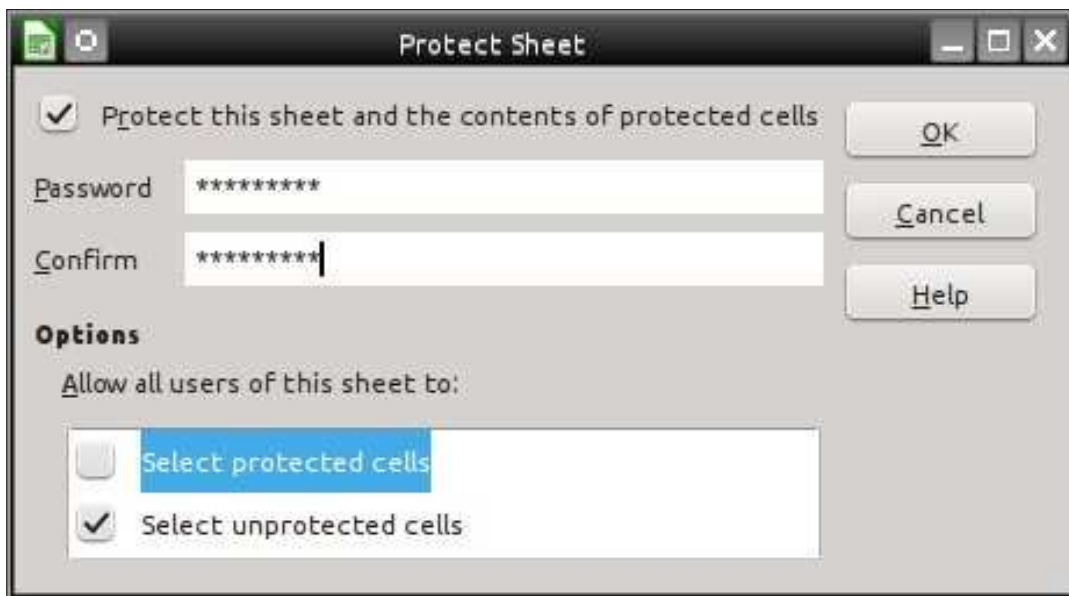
Protect Sheet

Protect this sheet and the contents of protected cells

Password *********

Confirm *********

OK

Cancel

Help

Options

Allow all users of this sheet to:

Select protected cells

Select unprotected cells